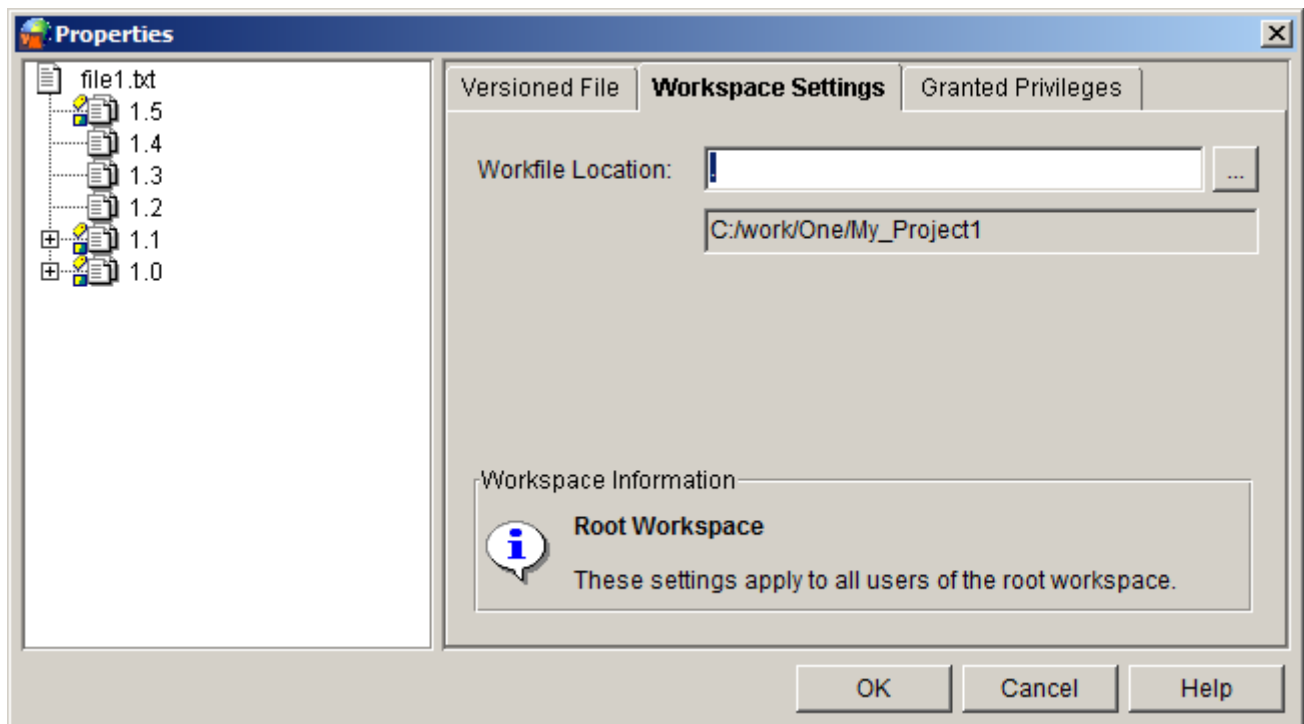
Properties

file1.txt
1.5
1.4
1.3
1.2
1.1
1.0

Versioned File | Workspace Settings | Granted Privileges

Workfile Location: ...

C:/work/One/My_Project1

Workspace Information

Root Workspace

These settings apply to all users of the root workspace.

OK Cancel Help